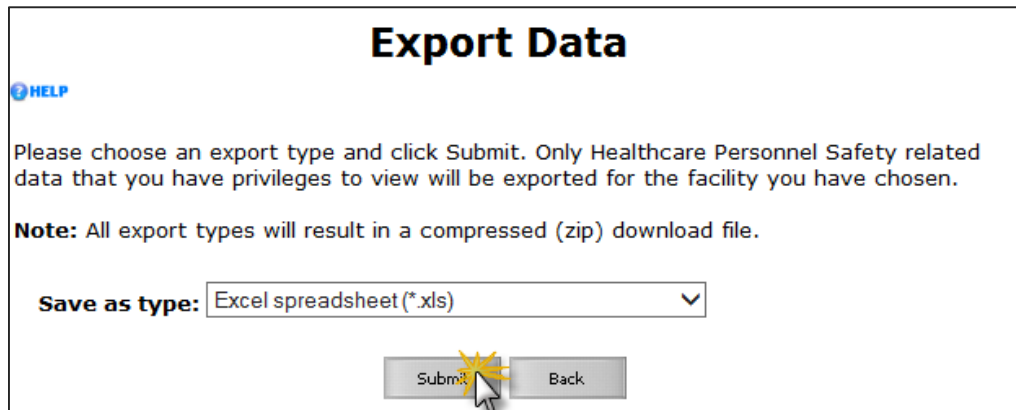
Export Data

HELP

Please choose an export type and click Submit. Only Healthcare Personnel Safety related data that you have privileges to view will be exported for the facility you have chosen.

Note: All export types will result in a compressed (zip) download file.

Save as type: Excel spreadsheet (*.xls)

Submit Back